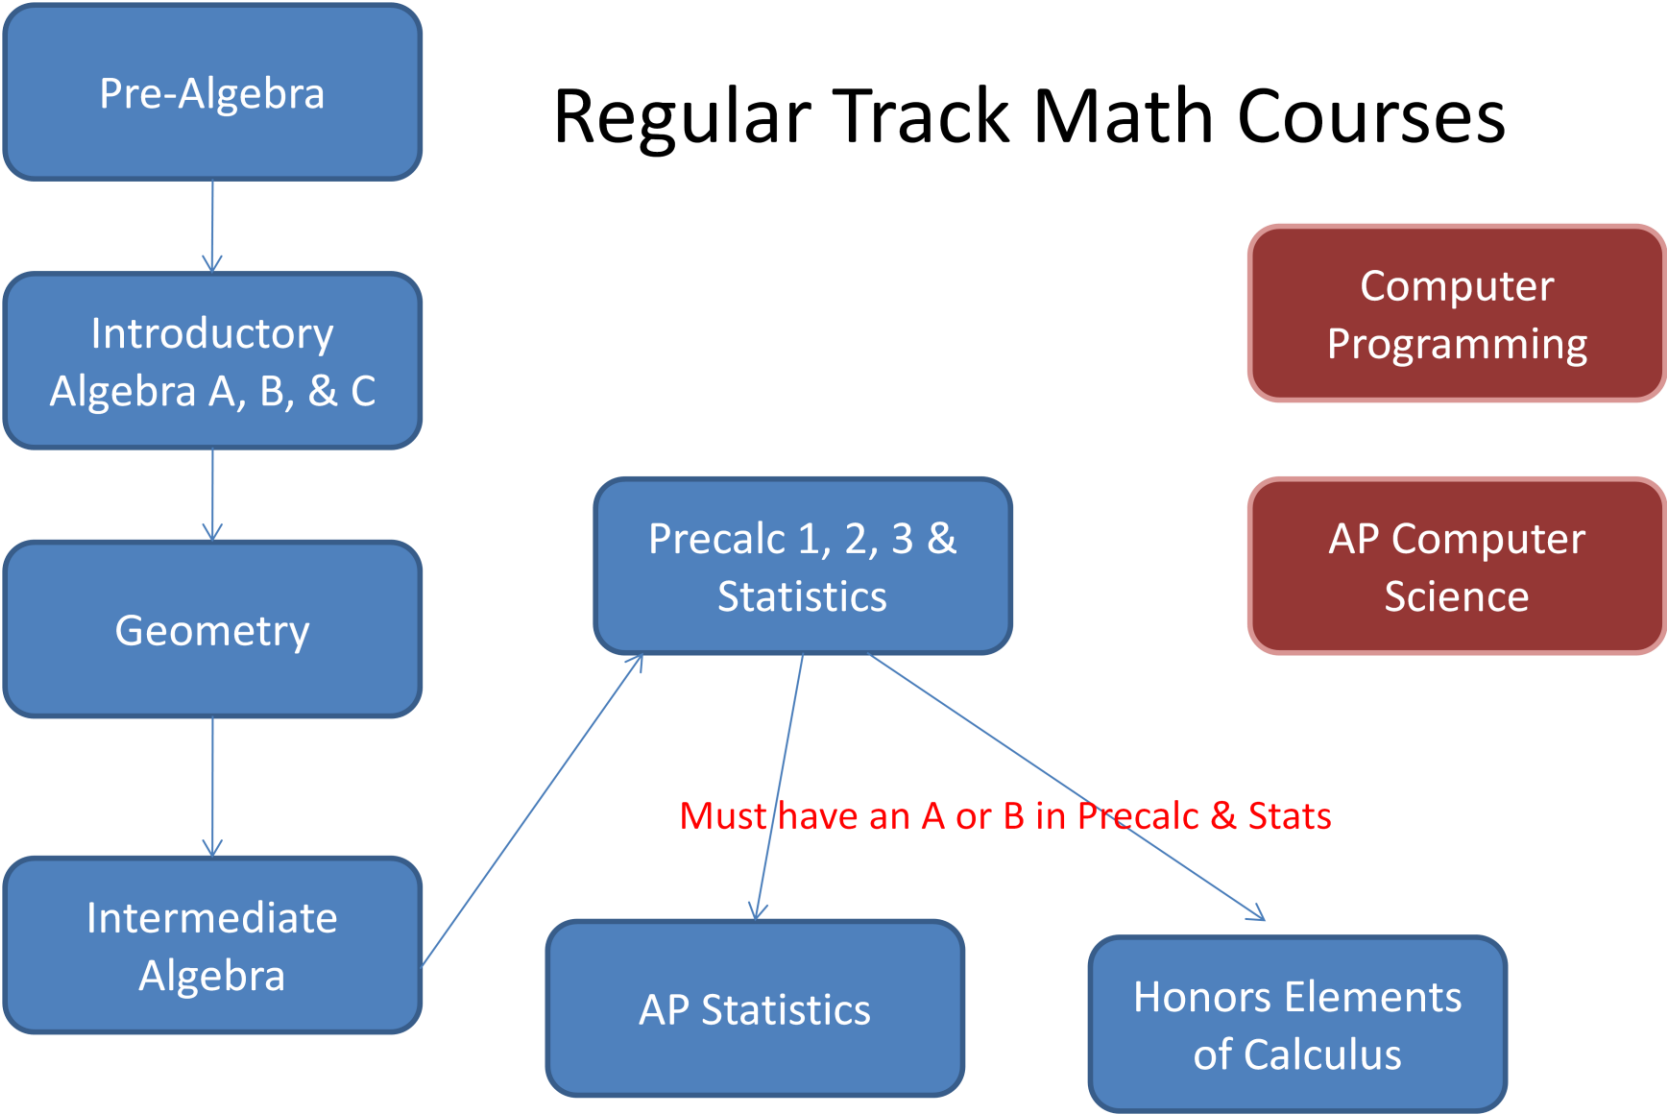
Pre-Algebra

Regular Track Math Courses

Introductory Algebra A, B, & C

Computer Programming

Geometry

Precalc 1, 2, 3 & Statistics

AP Computer Science

Must have an A or B in Precalc & Stats

Intermediate Algebra

AP Statistics

Honors Elements of Calculus